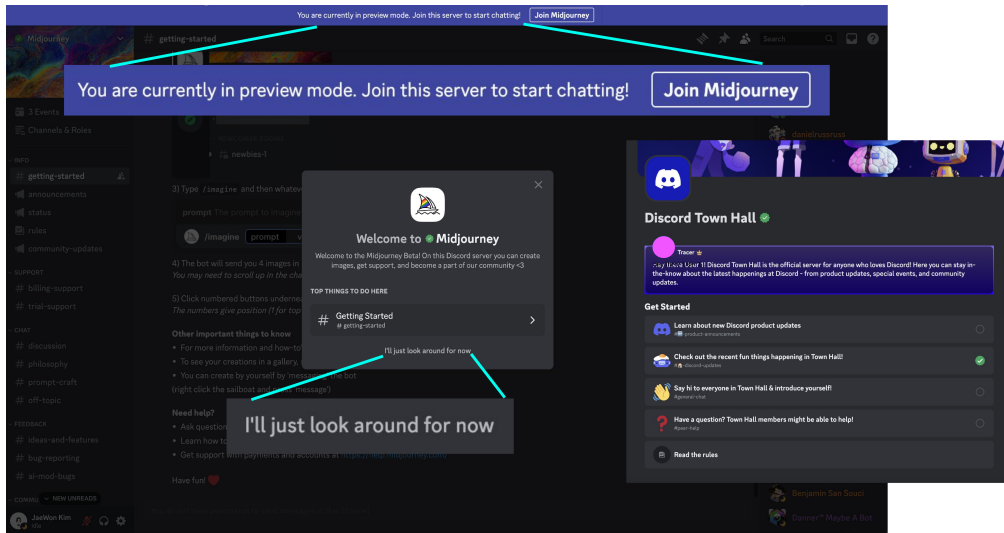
You are currently in preview mode. Join this server to start chatting! Join Midjourney

Midjourney

getting-started

Search

You are currently in preview mode. Join this server to start chatting! Join Midjourney

3 Events

Channels & Roles

INFO

getting-started

announcements

status

rules

community-updates

SUPPORT

billing-support

trial-support

CHAT

discussion

philosophy

prompt-craft

off-topic

FEEDBACK

ideas-and-features

bug-reporting

ai-mod-bugs

COMMU NEW UNREADS

JaeWon Kim

newbies-1

3) Type /imagine and then whatev

prompt The prompt to imagine

/imagine prompt

4) The bot will send you 4 images in

You may need to scroll up in the ch

5) Click numbered buttons underne

The numbers give position (1 for top

Other important things to know

For more information and how-to

To see your creations in a gallery,

You can create by yourself by 'messag the bot

(right click the sailboat and ... 'message')

Need help?

Ask question

Learn how to

Get support with payments and accounts at

Have fun! ❤️

Welcome to Midjourney

Welcome to the Midjourney Beta! On this Discord server you can create images, get support, and become a part of our community <3

TOP THINGS TO DO HERE

Getting Started

# getting-started

I'll just look around for now

I'll just look around for now

danielrussruss

Discord Town Hall

Tracer

...ay there User 1! Discord Town Hall is the official server for anyone who loves Discord! Here you can stay in-the-know about the latest happenings at Discord – from product updates, special events, and community updates.

Get Started

Learn about new Discord product updates

#product-announcements

Check out the recent fun things happening in Town Hall!

#discord-updates

Say hi to everyone in Town Hall & introduce yourself!

#general-chat

Have a question? Town Hall members might be able to help!

#peer-help

Read the rules

Benjamin San Souci

Conner Maybe A Bot